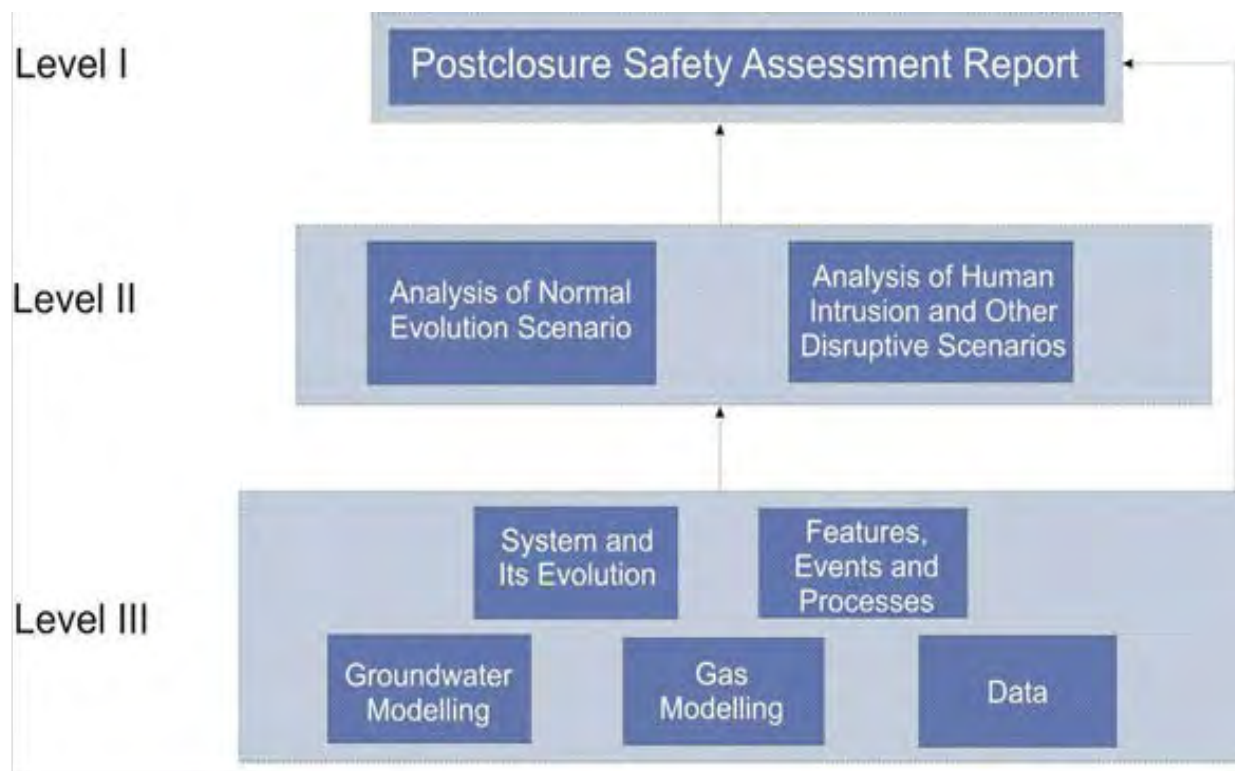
Level I

Postclosure Safety Assessment Report

Level II

Analysis of Normal Evolution Scenario

Analysis of Human Intrusion and Other Disruptive Scenarios

Level III

System and Its Evolution

Features, Events and Processes

Groundwater Modelling

Gas Modelling

Data